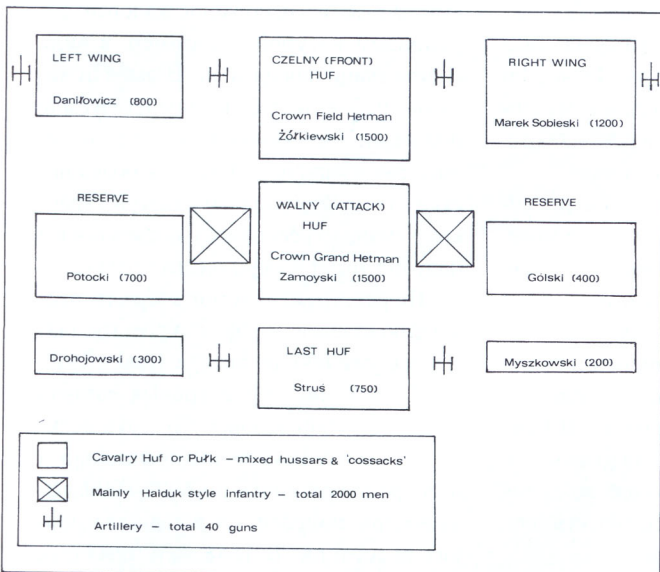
LEFT WING

Daniłowicz (800)

CZELNY (FRONT) HUF

Crown Field Hetman Żółkiewski (1500)

RIGHT WING

Marek Sobieski (1200)

RESERVE

Potocki (700)

WALNY (ATTACK) HUF

Crown Grand Hetman Zamoyski (1500)

RESERVE

Gólski (400)

Drohojowski (300)

LAST HUF

Strus (750)

Myszkowski (200)

Cavalry Huf or Pułk – mixed hussars & 'cossacks'

Mainly Haiduk style infantry – total 2000 men

Artillery – total 40 guns